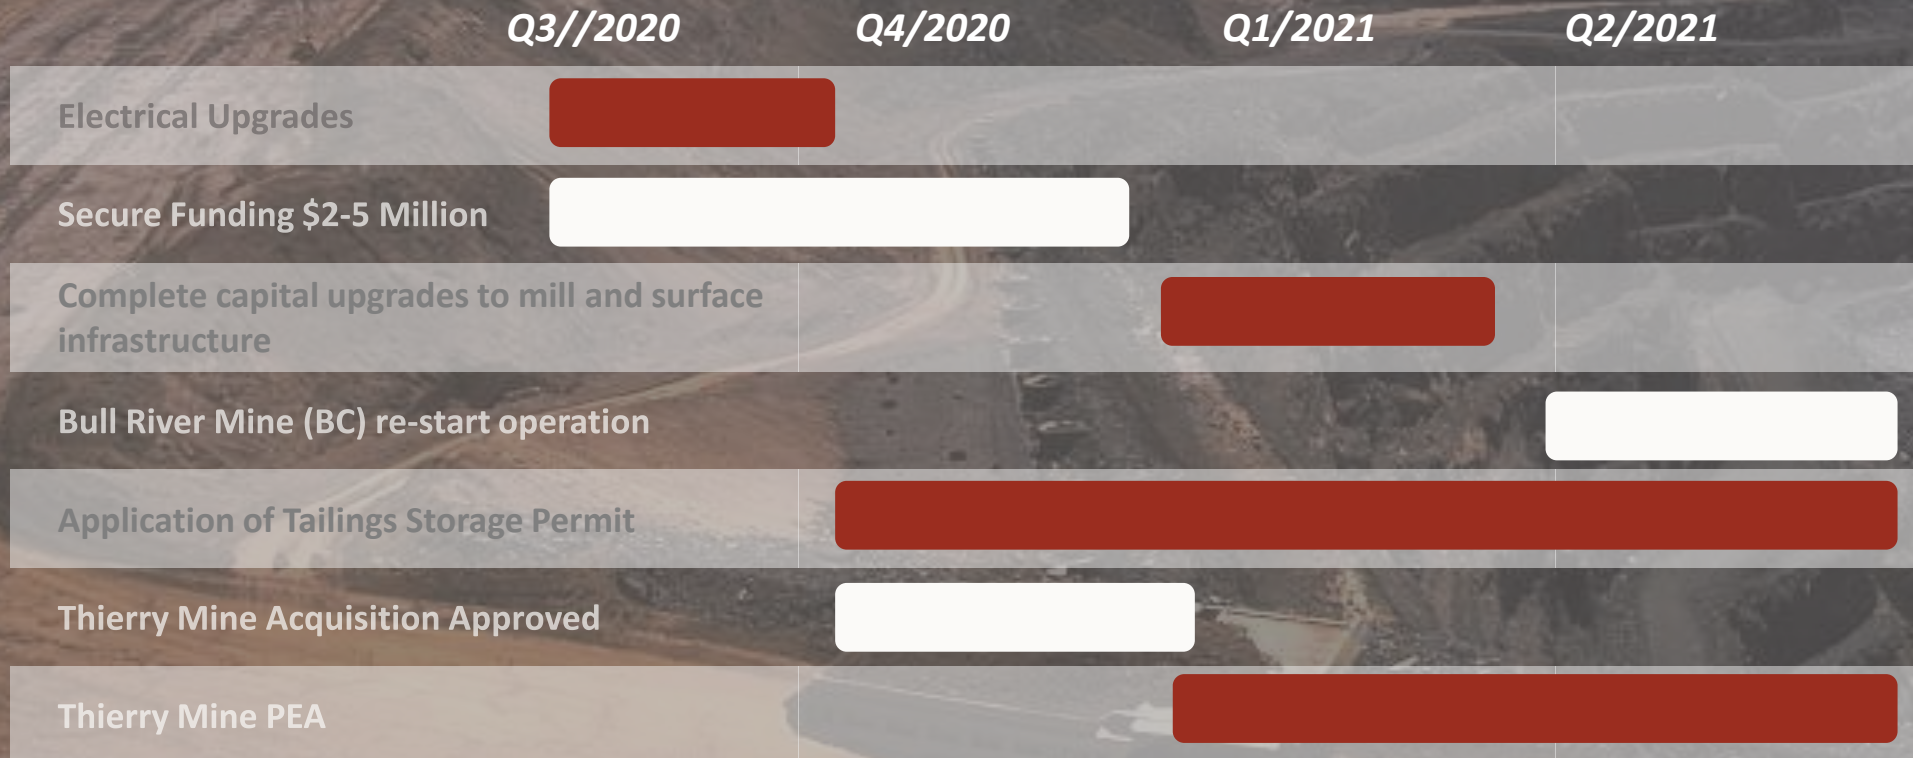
| | Q3//2020 | Q4/2020 | Q1/2021 | Q2/2021 |
|---|---|---|---|---|
| Electrical Upgrades | | | | |
| Secure Funding \$2-5 Million | | | | |
| Complete capital upgrades to mill and surface infrastructure | | | | |
| Bull River Mine (BC) re-start operation | | | | |
| Application of Tailings Storage Permit | | | | |
| Thierry Mine Acquisition Approved | | | | |
| Thierry Mine PEA | | | | |